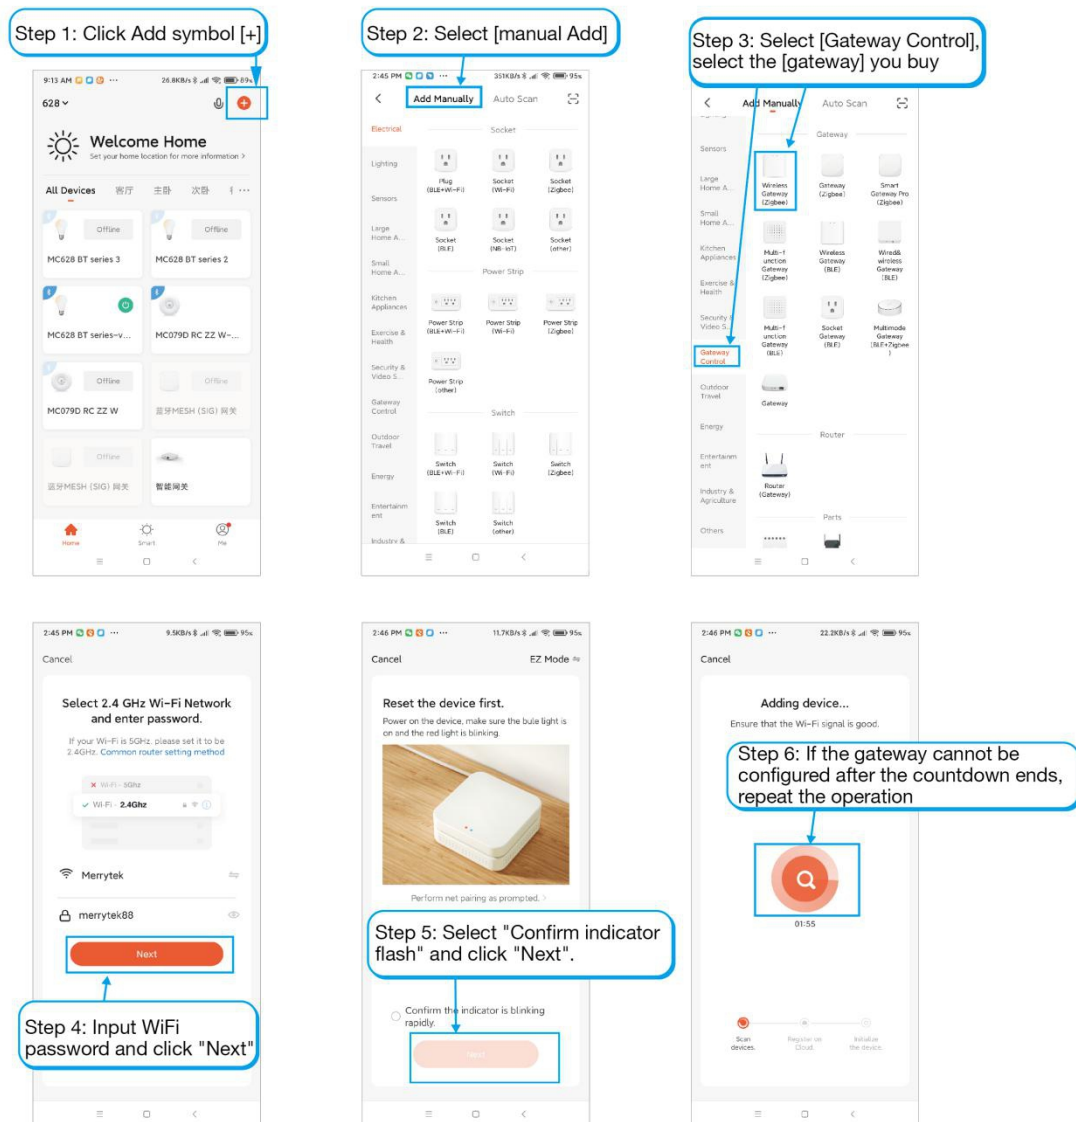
Step 1: Click Add symbol [+]

9:13 AM ··· 26.8KB/s 89%

628

Welcome Home
Set your home location for more information >

All Devices 客厅 主卧 次卧 ···

Offline
MC628 BT series 3

Offline
MC628 BT series 2

MC628 BT series-v...

MC079D RC ZZ W-...

Offline
MC079D RC ZZ W

Offline
蓝牙MESH (SIG) 网关

Offline
蓝牙MESH (SIG) 网关

智能网关

Home Smart Me

Step 2: Select [manual Add]

2:45 PM ··· 351KB/s 95%

Add Manually Auto Scan

Electrical
Lighting
Sensors
Large Home A...
Small Home A...
Kitchen Appliances
Exercise & Health
Security & Video S...
Gateway Control
Outdoor Travel
Energy
Entertainment
Industry &

Socket
Plug (BLE+Wi-Fi)
Socket (Wi-Fi)
Socket (Zigbee)
Socket (BLE)
Socket (NB-IoT)
Socket (other)
Power Strip
Power Strip (BLE+Wi-Fi)
Power Strip (Wi-Fi)
Power Strip (Zigbee)
Power Strip (other)
Switch
Switch (BLE+Wi-Fi)
Switch (Wi-Fi)
Switch (Zigbee)
Switch (BLE)
Switch (other)

Step 3: Select [Gateway Control], select the [gateway] you buy

Add Manually Auto Scan

Sensors
Large Home A...
Small Home A...
Kitchen Appliances
Exercise & Health
Security & Video S...
Gateway Control
Outdoor Travel
Energy
Entertainment
Industry & Agriculture
Others

Gateway
Wireless Gateway (Zigbee)
Gateway (Zigbee)
Smart Gateway Pro (Zigbee)
Multi-function Gateway (Zigbee)
Wireless Gateway (BLE)
Wired& wireless Gateway (BLE)
Multi-function Gateway (BLE)
Socket Gateway (BLE)
Multimode Gateway (BLE+Zigbee)
Gateway
Router
Router (Gateway)
Parts

2:45 PM ··· 9.5KB/s 95%

Cancel

Select 2.4 GHz Wi-Fi Network and enter password.

If your Wi-Fi is 5GHz, please set it to be 2.4GHz. Common router setting method

Wi-Fi - 5Ghz
Wi-Fi - 2.4Ghz

Merrytek

merrytek88

Next

Step 4: Input WiFi password and click "Next"

2:46 PM ··· 11.7KB/s 95%

Cancel EZ Mode

Reset the device first.
Power on the device, make sure the bule light is on and the red light is blinking.

Perform net pairing as prompted. >

Step 5: Select "Confirm indicator flash" and click "Next".

Confirm the indicator is blinking rapidly.

Next

2:46 PM ··· 22.2KB/s 95%

Cancel

Adding device...
Ensure that the Wi-Fi signal is good.

Step 6: If the gateway cannot be configured after the countdown ends, repeat the operation

01:55

Scan devices.
Register on Cloud.
Initialize the device.